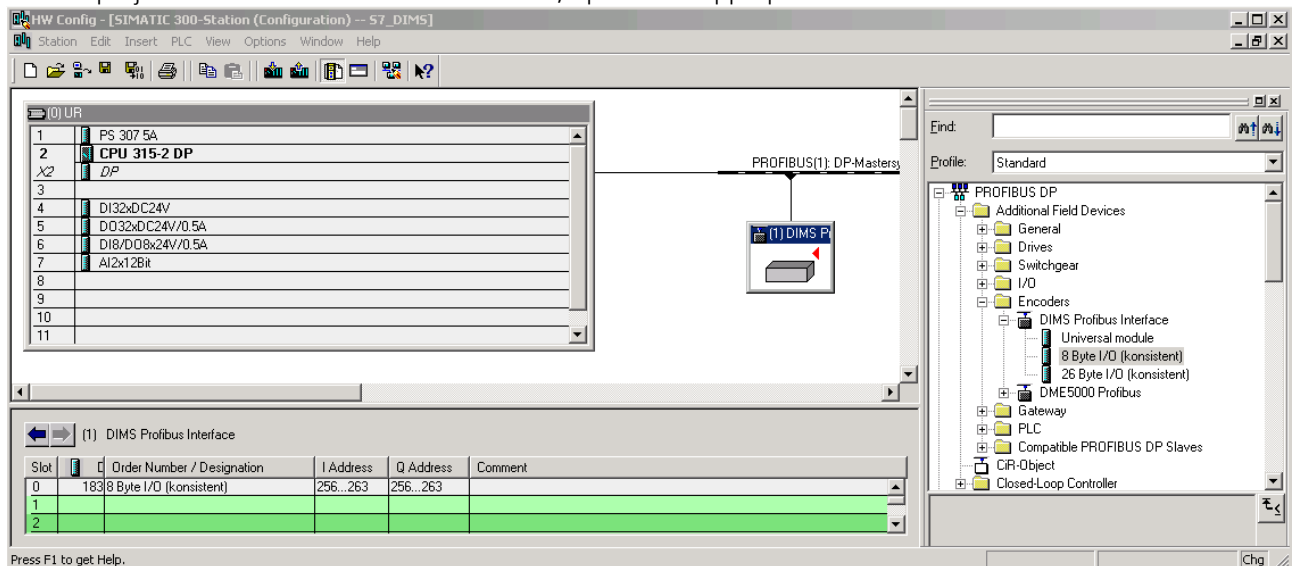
HW Config - [SIMATIC 300-Station (Configuration) -- S7_DIMS]

Station Edit Insert PLC View Options Window Help

(0) UR

| | |
|---|---|
| 1 | PS 307 5A |
| 2 | CPU 315-2 DP |
| X2 | DP |
| 3 | |
| 4 | DI32xDC24V |
| 5 | DO32xDC24V/0.5A |
| 6 | DI8/DO8x24V/0.5A |
| 7 | AI2x12Bit |
| 8 | |
| 9 | |
| 10 | |
| 11 | |

PROFIBUS(1): DP-Mastersy

(1) DIMS P

Find:

Profile: Standard

PROFIBUS DP
Additional Field Devices
General
Drives
Switchgear
I/O
Encoders
DIMS Profibus Interface
Universal module
8 Byte I/O (konsistent)
26 Byte I/O (konsistent)
DME5000 Profibus
Gateway
PLC
Compatible PROFIBUS DP Slaves
CiR-Object
Closed-Loop Controller

(1) DIMS Profibus Interface

| Slot | | D | Order Number / Designation | I Address | Q Address | Comment |
|---|---|---|---|---|---|---|
| 0 | | 183 | 8 Byte I/O (konsistent) | 256...263 | 256...263 | |
| 1 | | | | | | |
| 2 | | | | | | |

Press F1 to get Help.

Chg